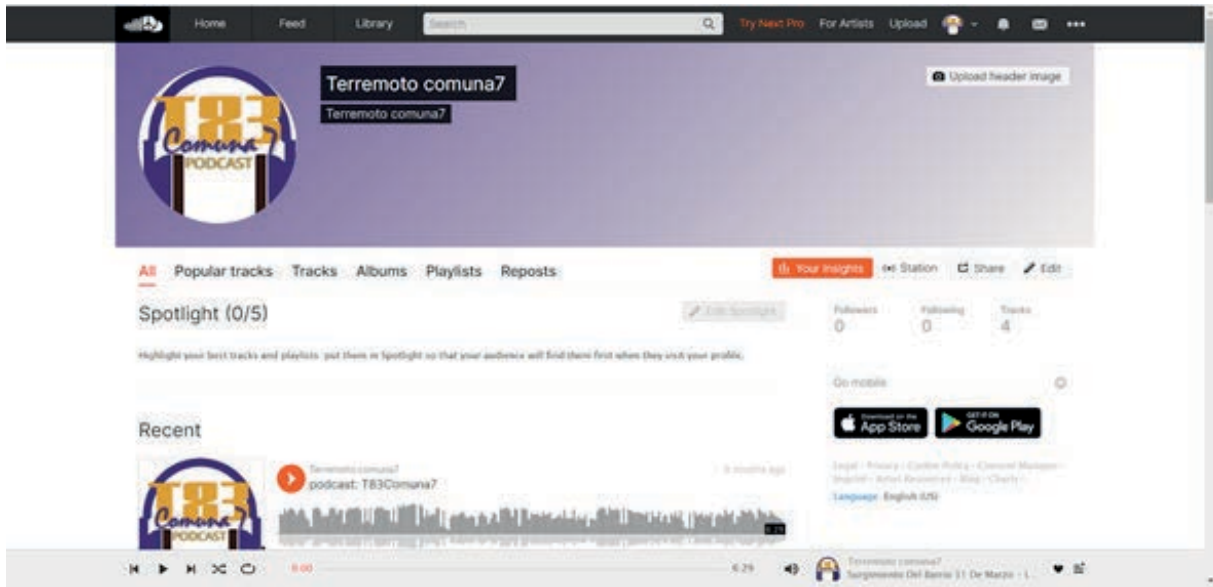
Home Feed Library Search Try Next Pro For Artists Upload

Upload header image

T83 Comuna7 PODCAST

Terremoto comuna7

Terremoto comuna7

All Popular tracks Tracks Albums Playlists Reposts

Your insights Station Share Edit

Spotlight (0/5)

Edit Spotlight

Highlight your best tracks and playlists: put them in Spotlight so that your audience will find them first when they visit your profile.

Followers 0 Following 0 Tracks 4

Go mobile

Download on the App Store

GET IT ON Google Play

Legal - Privacy - Cookie Policy - Consent Manager - Imprint - Artist Resources - Blog - Charts -

Language: English (US)

Recent

T83 Comuna7 PODCAST

Terremoto comuna7 podcast: T83Comuna7

8 months ago

6:29

0:00 6:29

Terremoto comuna7

Surgimiento Del Barrio 11 De Marzo - L